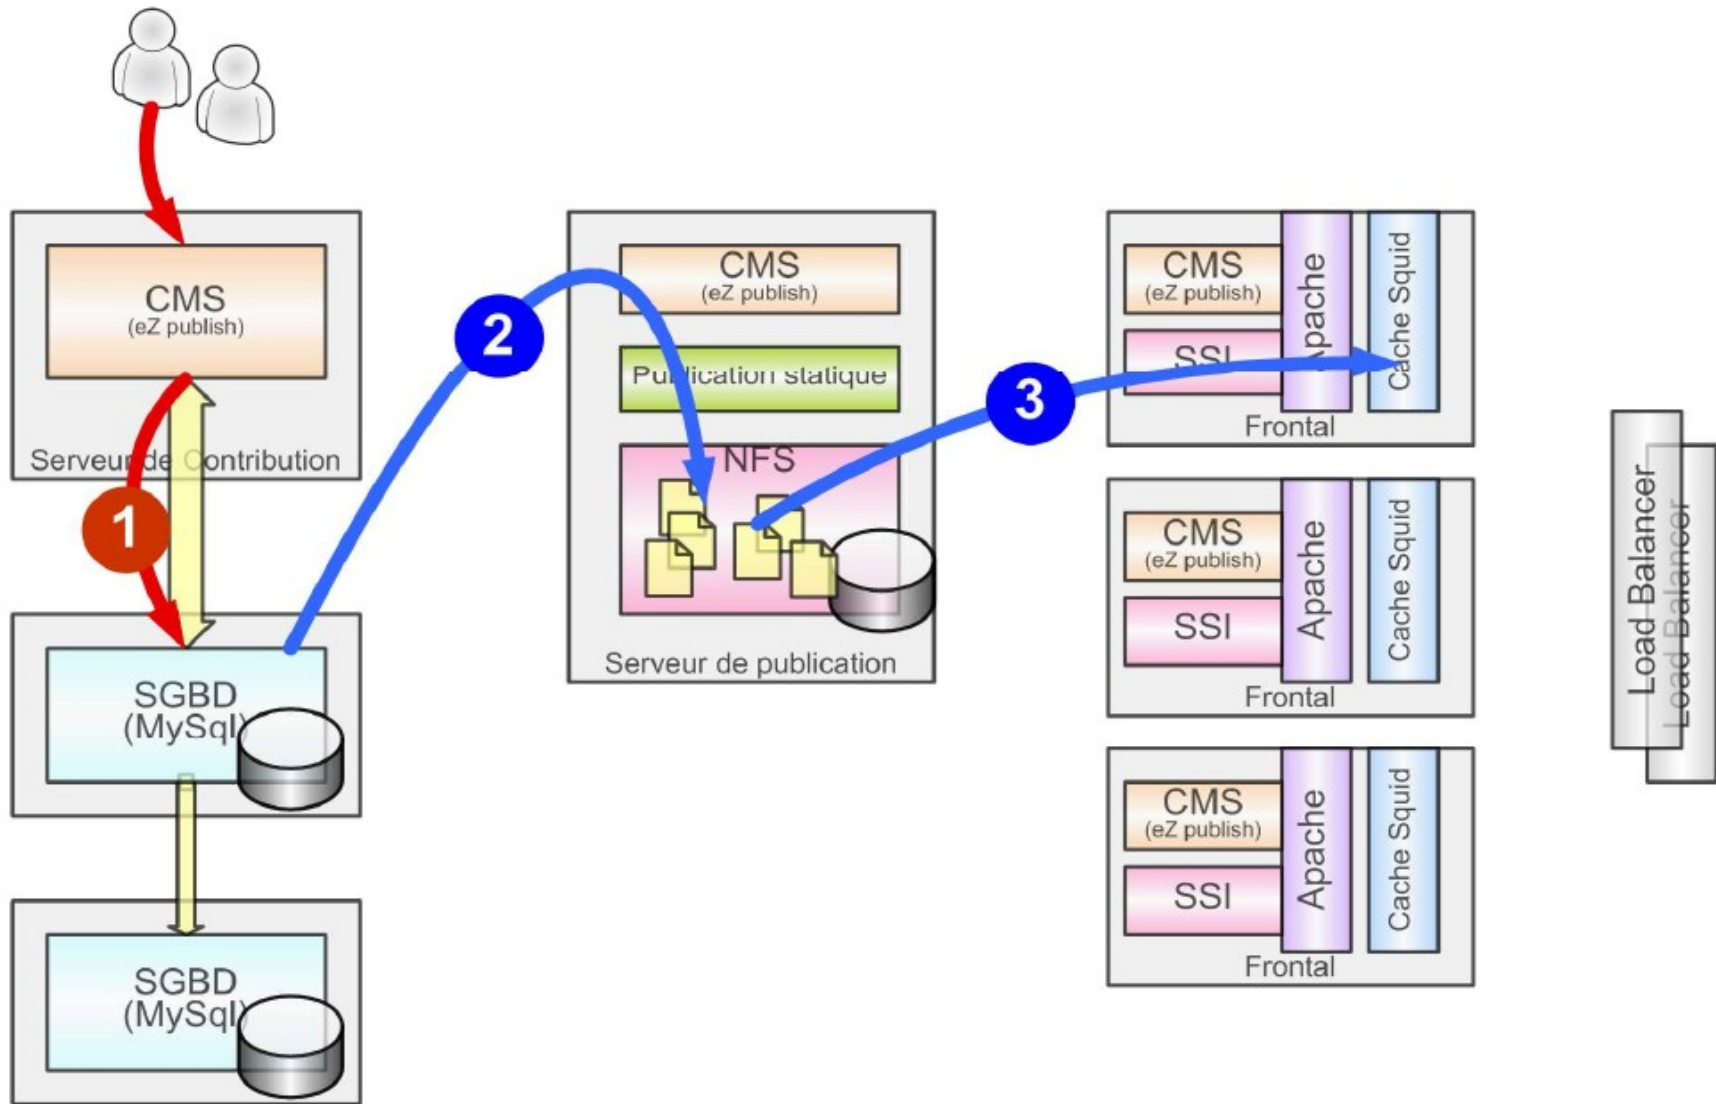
CMS
(eZ publish)

Serveur de Contribution

1

SGBD
(MySql)

SGBD
(MySql)

2

CMS
(eZ publish)

Publication statique

NFS

Serveur de publication

3

CMS
(eZ publish)
SSI
Apache
Cache Squid
Frontal

CMS
(eZ publish)
SSI
Apache
Cache Squid
Frontal

CMS
(eZ publish)
SSI
Apache
Cache Squid
Frontal

Load Balancer
Load Balancer